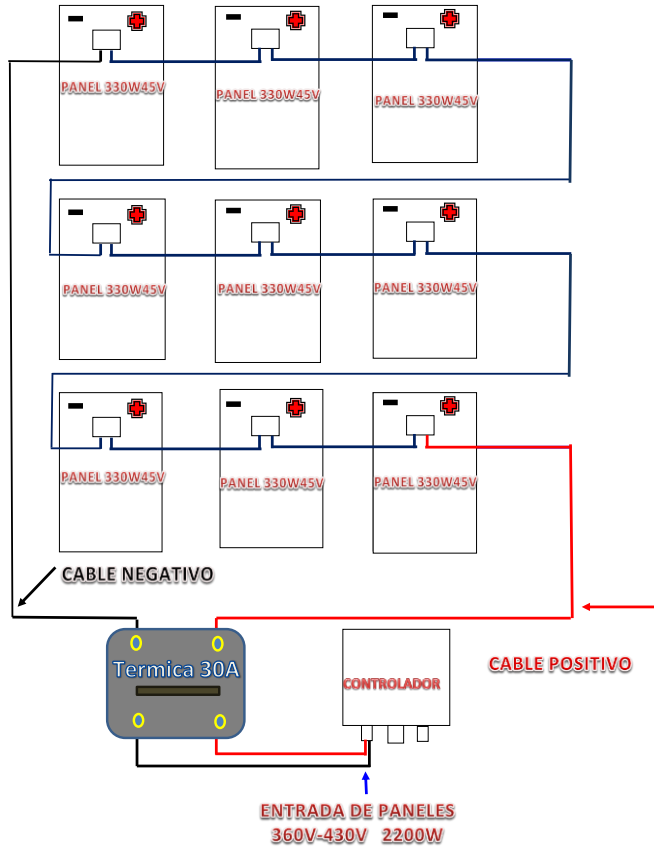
PANEL 330W45V

PANEL 330W45V

PANEL 330W45V

PANEL 330W45V

PANEL 330W45V

PANEL 330W45V

PANEL 330W45V

PANEL 330W45V

PANEL 330W45V

CABLE NEGATIVO

Termica 30A

CONTROLADOR

CABLE POSITIVO

ENTRADA DE PANELES
360V-430V 2200W